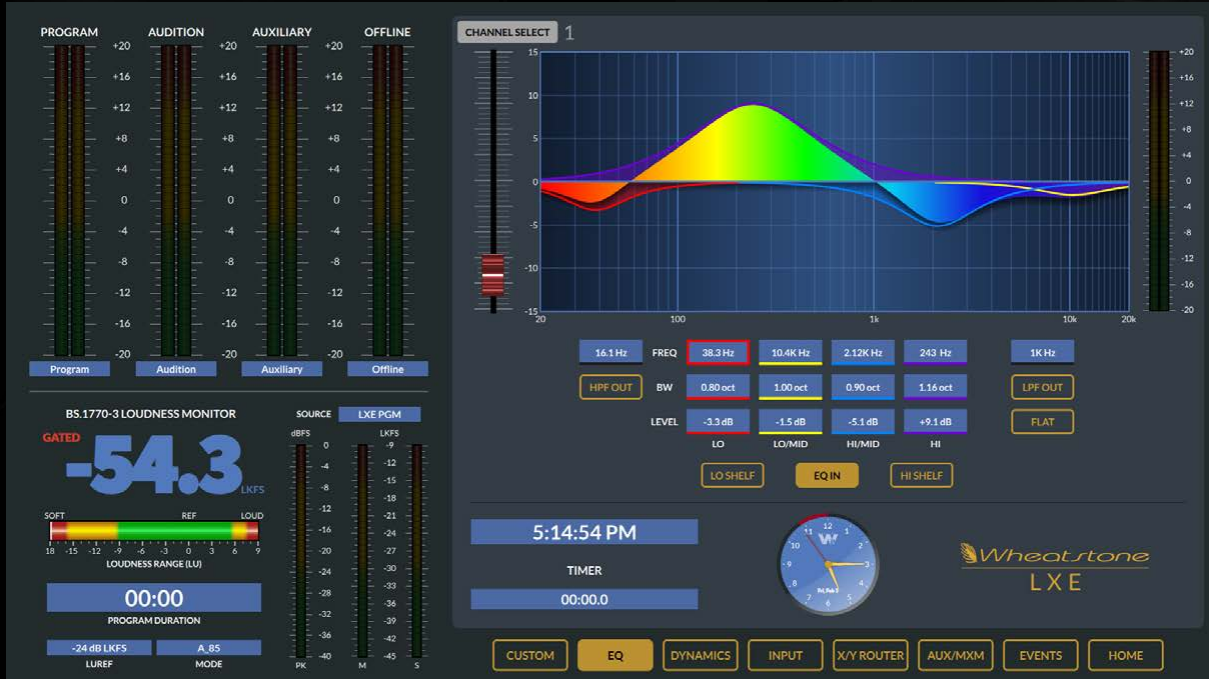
PROGRAM
AUDITION
AUXILIARY
OFFLINE

+20
+16
+12
+8
+4
0
-4
-8
-12
-16
-20

Program
Audition
Auxiliary
Offline

BS.1770-3 LOUDNESS MONITOR
GATED
-54.3
LKFS
SOFT
REF
LOUD
18 -15 -12 -9 -6 -3 0 3 6 9
LOUDNESS RANGE (LU)
00:00
PROGRAM DURATION
-24 dB LKFS
LUREF
A_85
MODE

SOURCE
LXE PGM
dBFS
0
-4
-8
-12
-16
-20
-24
-28
-32
-36
-40
PK
LKFS
-9
-12
-15
-18
-21
-24
-27
-30
-33
-36
-39
-42
-45
M
S

CHANNEL SELECT 1

15
10
5
0
-5
-10
-15
20
100
1k
10k
20k

+20
+16
+12
+8
+4
0
-4
-8
-12
-16
-20

16.1 Hz
FREQ
38.3 Hz
10.4K Hz
2.12K Hz
243 Hz
1K Hz
HPF OUT
BW
0.80 oct
1.00 oct
0.90 oct
1.16 oct
LPF OUT
LEVEL
-3.3 dB
-1.5 dB
-5.1 dB
+9.1 dB
FLAT
LO
LO/MID
HI/MID
HI
LO SHELF
EQ IN
HI SHELF

5:14:54 PM
TIMER
00:00.0

Wheatstone
LXE

CUSTOM
EQ
DYNAMICS
INPUT
X/Y ROUTER
AUX/MXM
EVENTS
HOME